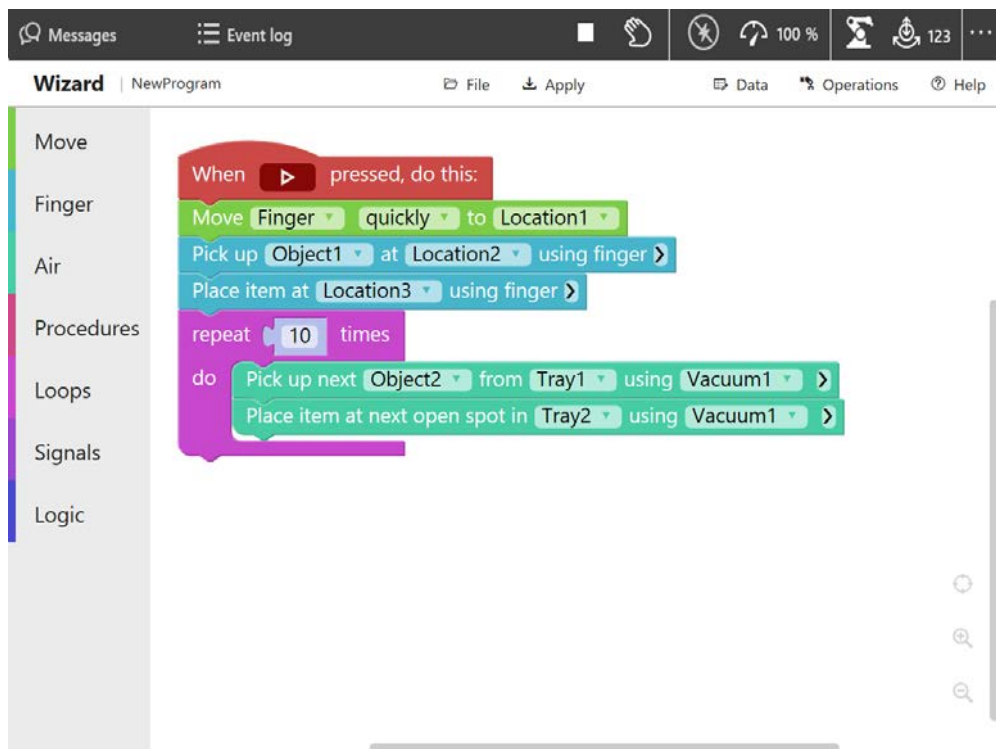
Messages Event log 100 % 123 ...

Wizard | NewProgram File Apply Data Operations Help

Move
Finger
Air
Procedures
Loops
Signals
Logic

When ▶ pressed, do this:
Move Finger quickly to Location1
Pick up Object1 at Location2 using finger
Place item at Location3 using finger
repeat 10 times
do Pick up next Object2 from Tray1 using Vacuum1
Place item at next open spot in Tray2 using Vacuum1